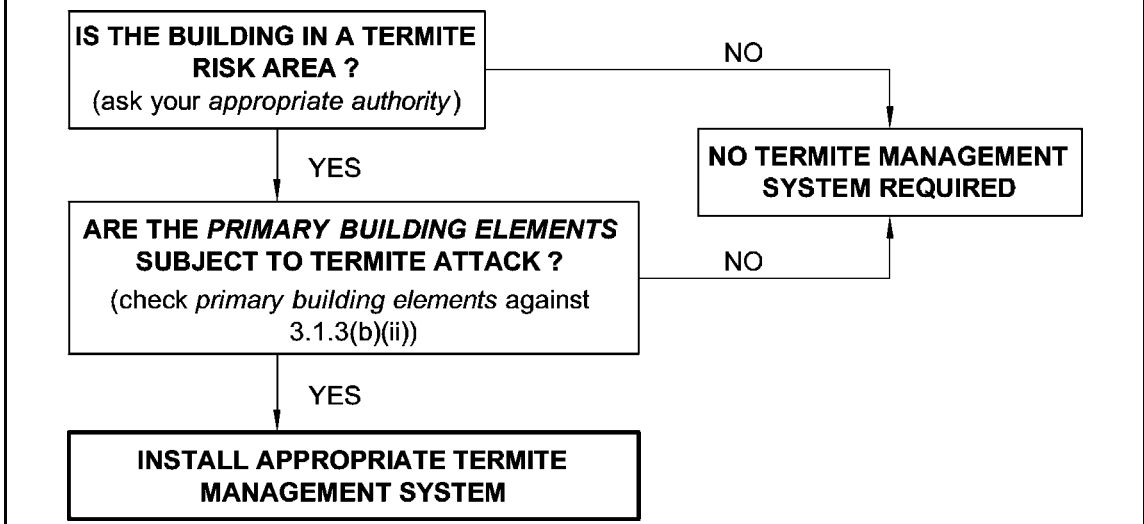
IS THE BUILDING IN A TERMITE RISK AREA ?
(ask your appropriate authority)

NO

NO TERMITE MANAGEMENT SYSTEM REQUIRED

YES

ARE THE PRIMARY BUILDING ELEMENTS SUBJECT TO TERMITE ATTACK ?
(check primary building elements against 3.1.3(b)(ii))

NO

YES

INSTALL APPROPRIATE TERMITE MANAGEMENT SYSTEM